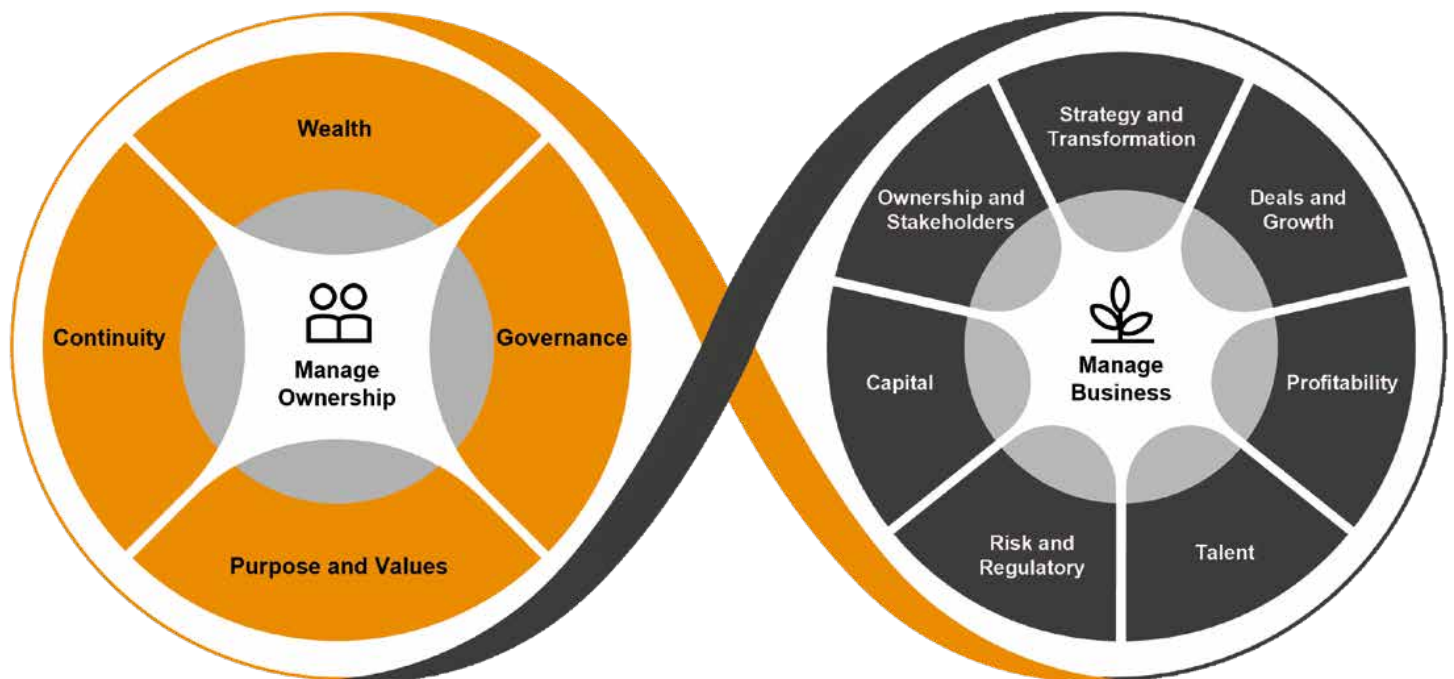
Wealth

Continuity

Manage Ownership

Governance

Purpose and Values

Strategy and Transformation

Ownership and Stakeholders

Deals and Growth

Capital

Manage Business

Profitability

Risk and Regulatory

Talent